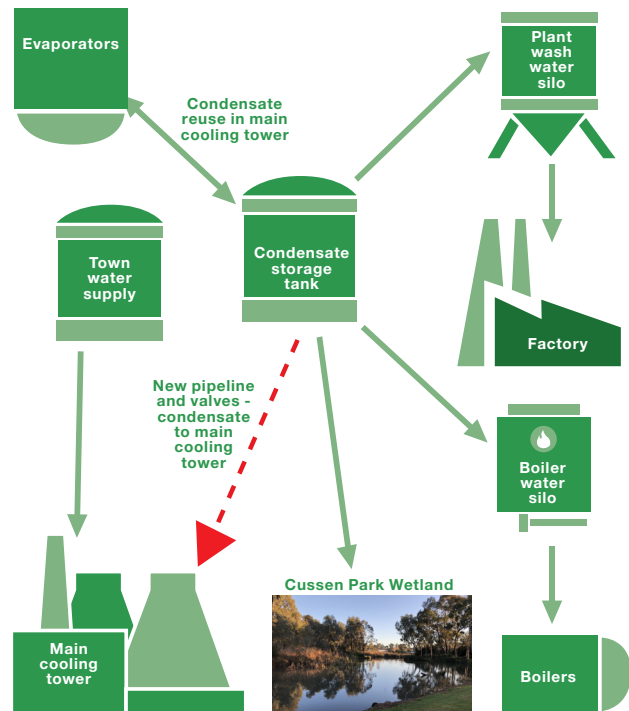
Evaporators

Condensate reuse in main cooling tower

Plant wash water silo

Town water supply

Condensate storage tank

Factory

New pipeline and valves - condensate to main cooling tower

Boiler water silo

Cussen Park Wetland

Main cooling tower

Boilers